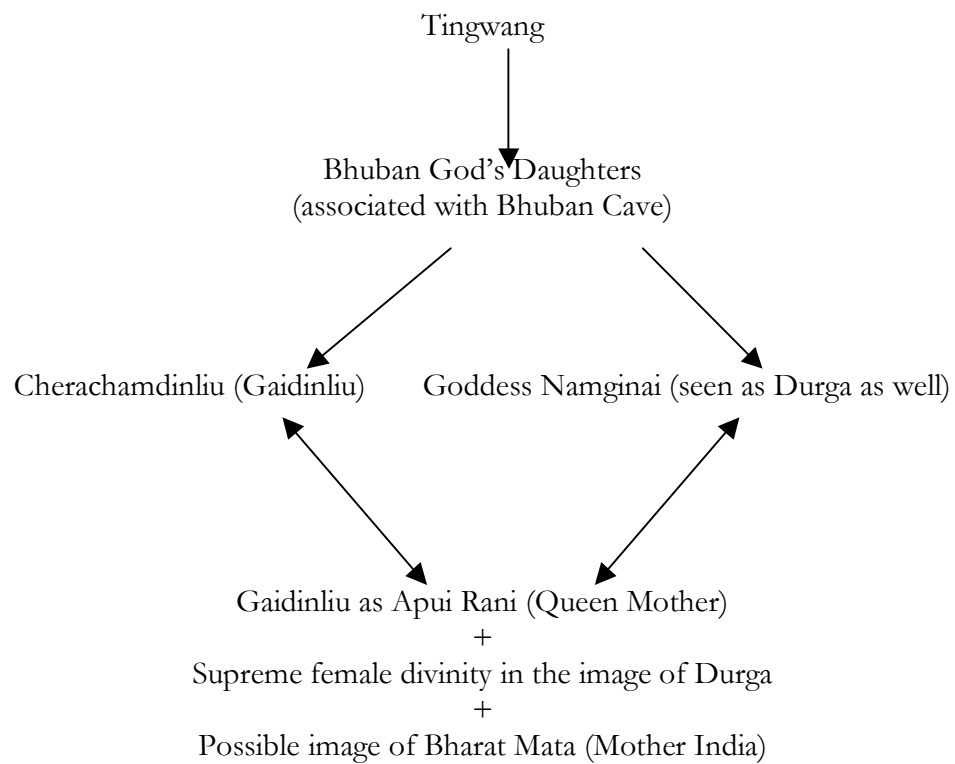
Tingwang

Bhuban God's Daughters
(associated with Bhuban Cave)

Cherachamdinliu (Gaidinliu)

Goddess Namginai (seen as Durga as well)

Gaidinliu as Apui Rani (Queen Mother)
+
Supreme female divinity in the image of Durga
+
Possible image of Bharat Mata (Mother India)